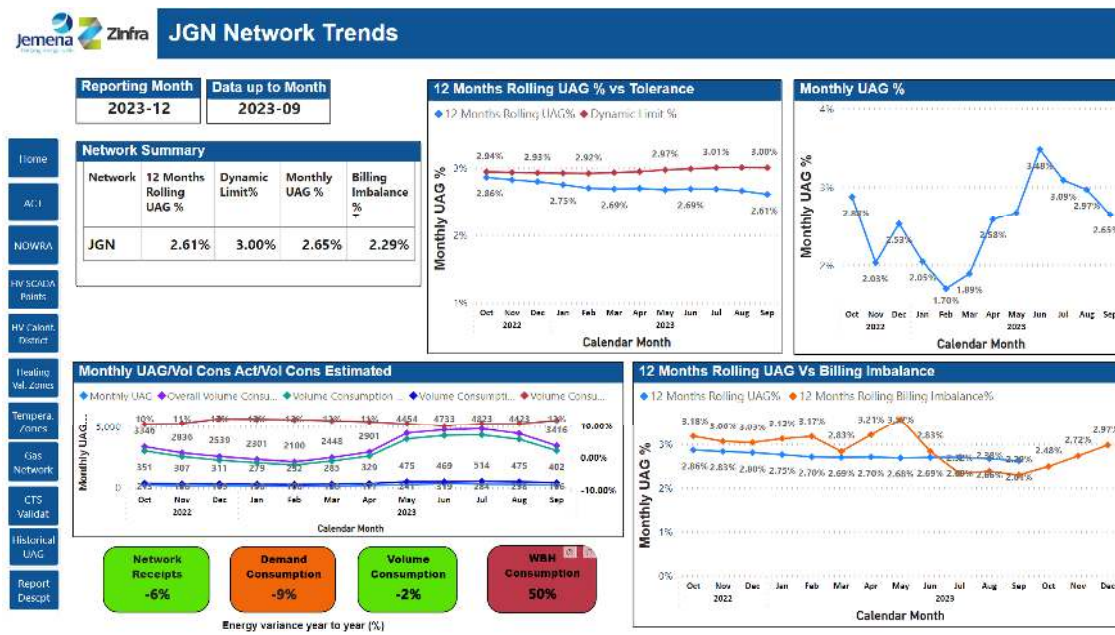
Jemena Zinfra JGN Network Trends

Reporting Month
2023-12

Data up to Month
2023-09

Home
ACT
NOWRA
HV SCADA Points
HV Calont. District
Heating Val. Zones
Tempera. Zones
Gas Network
CTS Validat
Historical UAG
Report Descpt

Network Summary

| Network | 12 Months Rolling UAG % | Dynamic Limit% | Monthly UAG % | Billing Imbalance % |
|---|---|---|---|---|
| JGN | 2.61% | 3.00% | 2.65% | 2.29% |

12 Months Rolling UAG % vs Tolerance
12 Months Rolling UAG% Dynamic Limit %
2.94% 2.93% 2.92% 2.97% 3.01% 3.00%
2.86% 2.75% 2.69% 2.69% 2.61%
3% 2% 1%
Monthly UAG %
Oct Nov Dec Jan Feb Mar Apr May Jun Jul Aug Sep
2022 2023
Calendar Month

Monthly UAG %
4% 3% 2%
2.83% 2.03% 2.53% 2.05% 1.70% 1.89% 2.58% 3.48% 3.09% 2.97% 2.65
Monthly UAG %
Oct Nov Dec Jan Feb Mar Apr May Jun Jul Aug Sep
2022 2023
Calendar Month

Monthly UAG/Vol Cons Act/Vol Cons Estimated
Monthly UAG Overall Volume Consu... Volume Consumption ... Volume Consumpti... Volume Consu...
5,000 0
Monthly UAG...
10% 11% 13% 13% 13% 12% 11% 4454 4733 4823 4423 13%
3346 2836 2530 2301 2100 2448 2901 3416
351 307 311 279 252 283 329 475 469 514 475 402
10.00% 0.00% -10.00%
Oct Nov Dec Jan Feb Mar Apr May Jun Jul Aug Sep
2022 2023
Calendar Month

Network Receipts
-6%

Demand Consumption
-9%

Volume Consumption
-2%

WBH Consumption
50%

Energy variance year to year (%)

12 Months Rolling UAG Vs Billing Imbalance
12 Months Rolling UAG% 12 Months Rolling Billing Imbalance%
3.18% 3.00% 3.03% 3.12% 3.17% 2.83% 3.21% 3.37% 2.83% 2.48% 2.72% 2.97
2.86% 2.83% 2.80% 2.75% 2.70% 2.69% 2.70% 2.68% 2.69% 2.6 2.6 2.38% 2.29% 2.01%
3% 2% 1% 0%
Monthly UAG %
Oct Nov Dec Jan Feb Mar Apr May Jun Jul Aug Sep Oct Nov Dec
2022 2023
Calendar Month